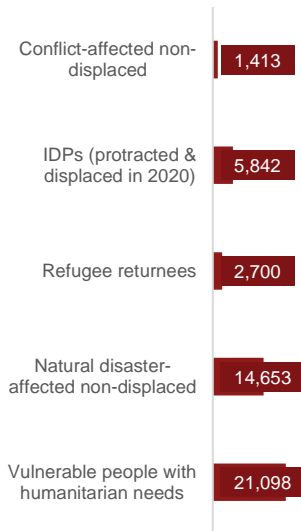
Conflict-affected non-displaced 1,413

IDPs (protracted & displaced in 2020) 5,842

Refugee returnees 2,700

Natural disaster-affected non-displaced 14,653

Vulnerable people with humanitarian needs 21,098